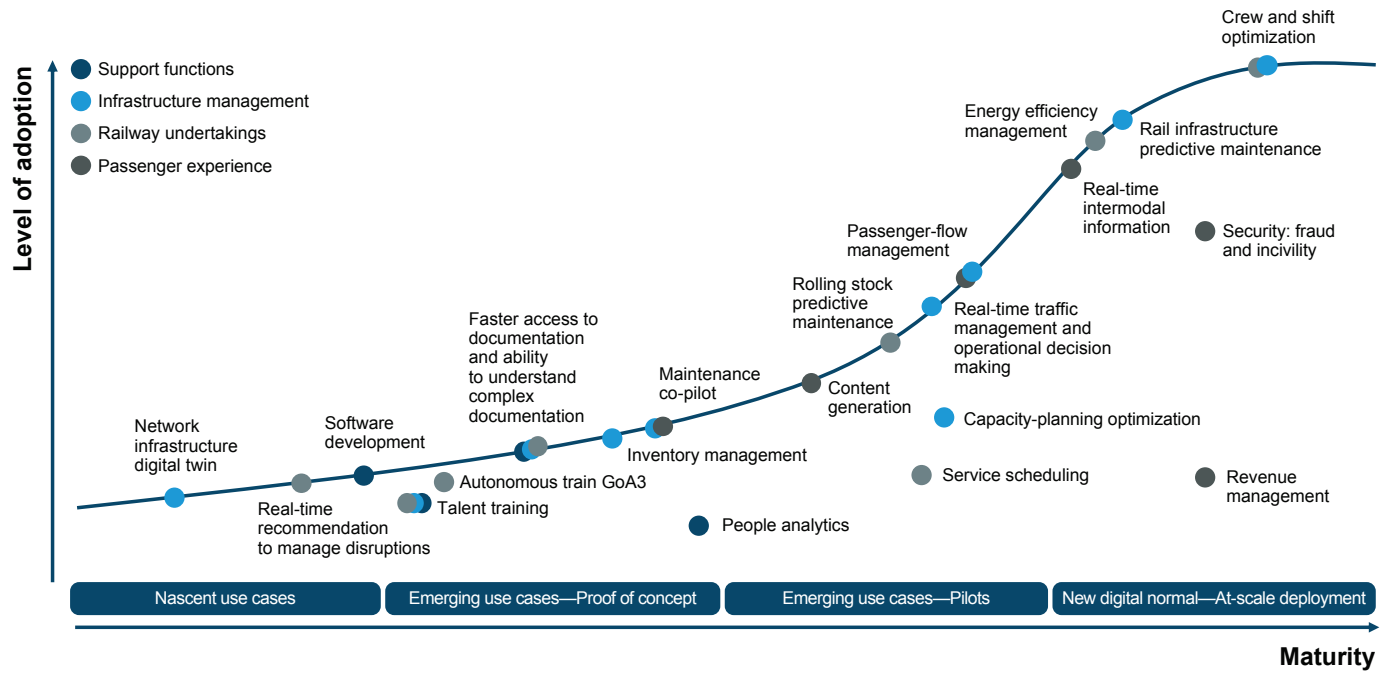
Level of adoption

Support functions
Infrastructure management
Railway undertakings
Passenger experience

Crew and shift optimization

Energy efficiency management

Rail infrastructure predictive maintenance

Real-time intermodal information

Security: fraud and incivility

Passenger-flow management

Rolling stock predictive maintenance

Real-time traffic management and operational decision making

Faster access to documentation and ability to understand complex documentation

Maintenance co-pilot

Content generation

Capacity-planning optimization

Network infrastructure digital twin

Software development

Inventory management

Autonomous train GoA3

Service scheduling

Revenue management

Real-time recommendation to manage disruptions

Talent training

People analytics

Nascent use cases
Emerging use cases—Proof of concept
Emerging use cases—Pilots
New digital normal—At-scale deployment

Maturity